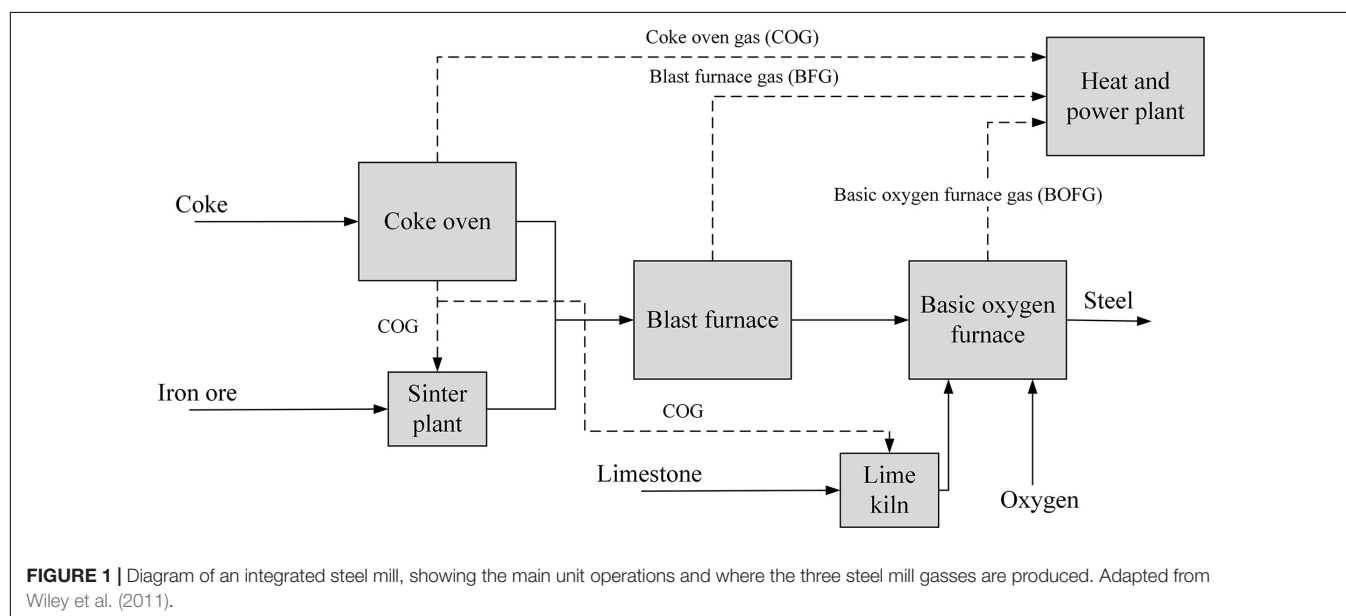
Coke oven gas (COG)

Blast furnace gas (BFG)

Heat and power plant

Basic oxygen furnace gas (BOFG)

Coke

Coke oven

Blast furnace

Basic oxygen furnace

Steel

COG

Iron ore

Sinter plant

COG

Limestone

Lime kiln

Oxygen

**FIGURE 1 |** Diagram of an integrated steel mill, showing the main unit operations and where the three steel mill gasses are produced. Adapted from Wiley et al. (2011).